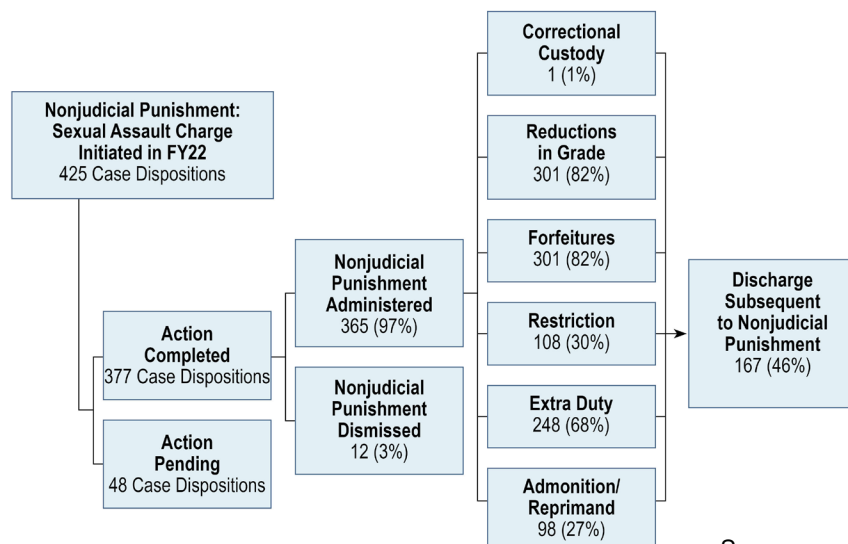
Nonjudicial Punishment: Sexual Assault Charge Initiated in FY22
425 Case Dispositions

Action Completed
377 Case Dispositions

Action Pending
48 Case Dispositions

Nonjudicial Punishment Administered
365 (97%)

Nonjudicial Punishment Dismissed
12 (3%)

Correctional Custody
1 (1%)

Reductions in Grade
301 (82%)

Forfeitures
301 (82%)

Restriction
108 (30%)

Extra Duty
248 (68%)

Admonition/ Reprimand
98 (27%)

Discharge Subsequent to Nonjudicial Punishment
167 (46%)

S